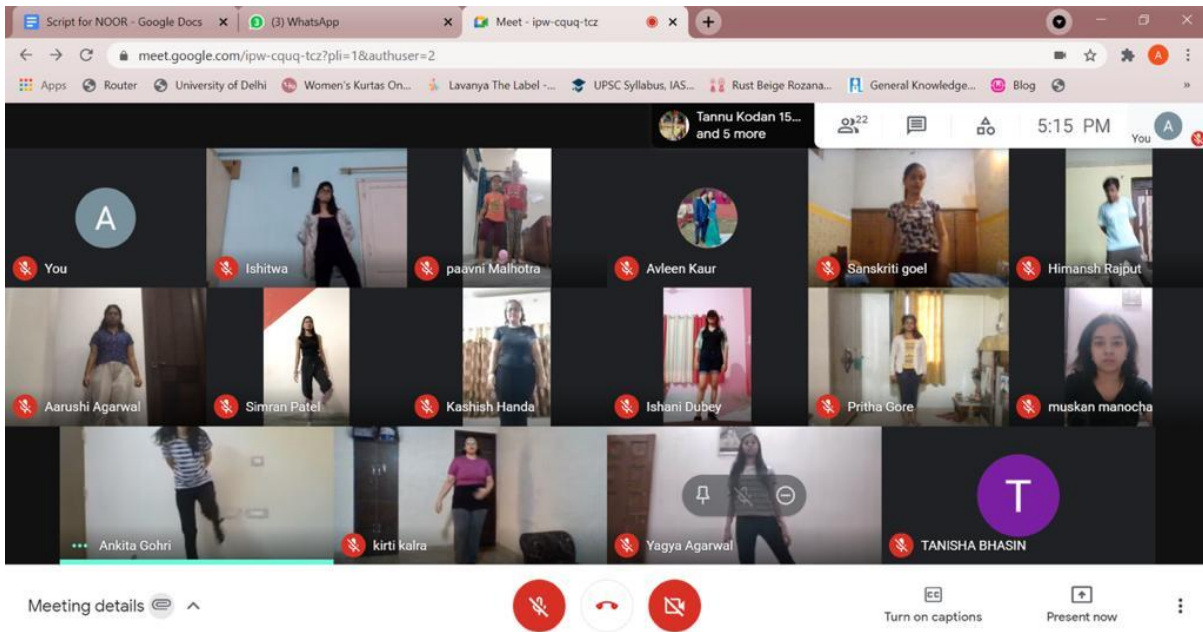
Script for NOOR - Google Docs
(3) WhatsApp
Meet - ipw-cquq-tcz

meet.google.com/ipw-cquq-tcz?pli=1&authuser=2

Apps  Router  University of Delhi  Women's Kurtas On...  Lavanya The Label -...  UPSC Syllabus, IAS...  Rust Beige Rozana...  General Knowledge...  Blog

Tannu Kodan 15... and 5 more
22
5:15 PM
You

A
You
Ishitwa
paavni Malhotra
Avleen Kaur
Sanskriti goel
Himansh Rajput
Aarushi Agarwal
Simran Patel
Kashish Handa
Ishani Dubey
Pritha Gore
muskan manocha
Ankita Gohri
kirti kalra
Yagya Agarwal
T
TANISHA BHASIN

Meeting details
Turn on captions
Present now